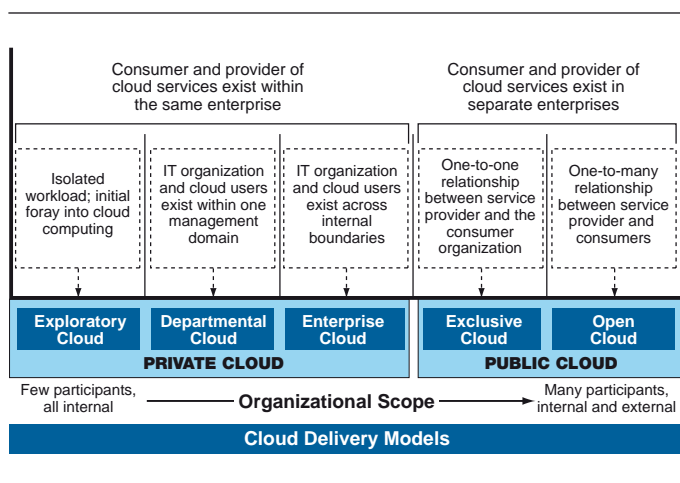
Consumer and provider of cloud services exist within the same enterprise

Consumer and provider of cloud services exist in separate enterprises

Isolated workload; initial foray into cloud computing

IT organization and cloud users exist within one management domain

IT organization and cloud users exist across internal boundaries

One-to-one relationship between service provider and the consumer organization

One-to-many relationship between service provider and consumers

Exploratory Cloud

Departmental Cloud

Enterprise Cloud

Exclusive Cloud

Open Cloud

PRIVATE CLOUD

PUBLIC CLOUD

Few participants, all internal

Organizational Scope

Many participants, internal and external

Cloud Delivery Models